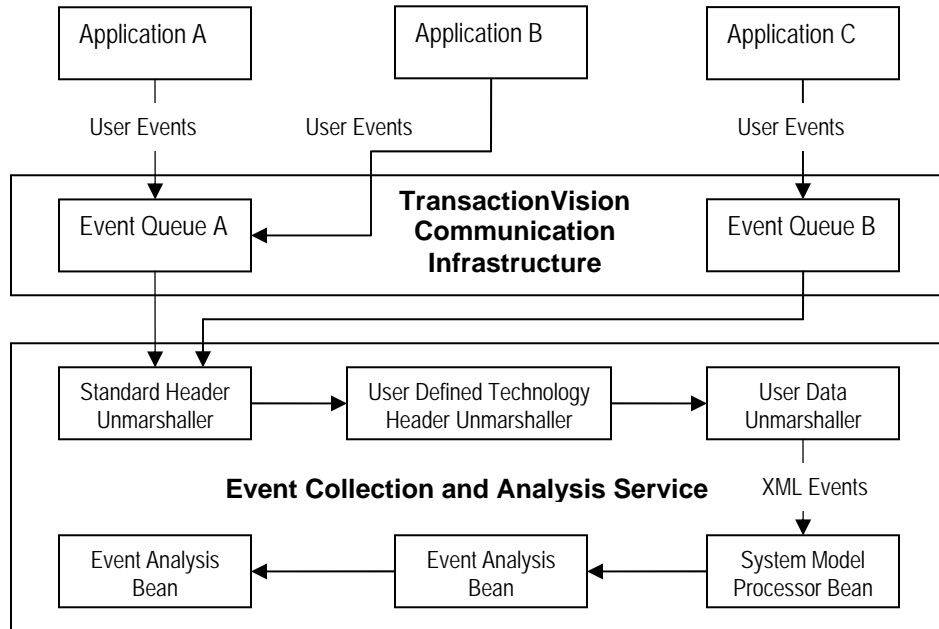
Application A

Application B

Application C

User Events

User Events

User Events

TransactionVision Communication Infrastructure

Event Queue A

Event Queue B

Standard Header Unmarshaller

User Defined Technology Header Unmarshaller

User Data Unmarshaller

Event Collection and Analysis Service

XML Events

Event Analysis Bean

Event Analysis Bean

System Model Processor Bean